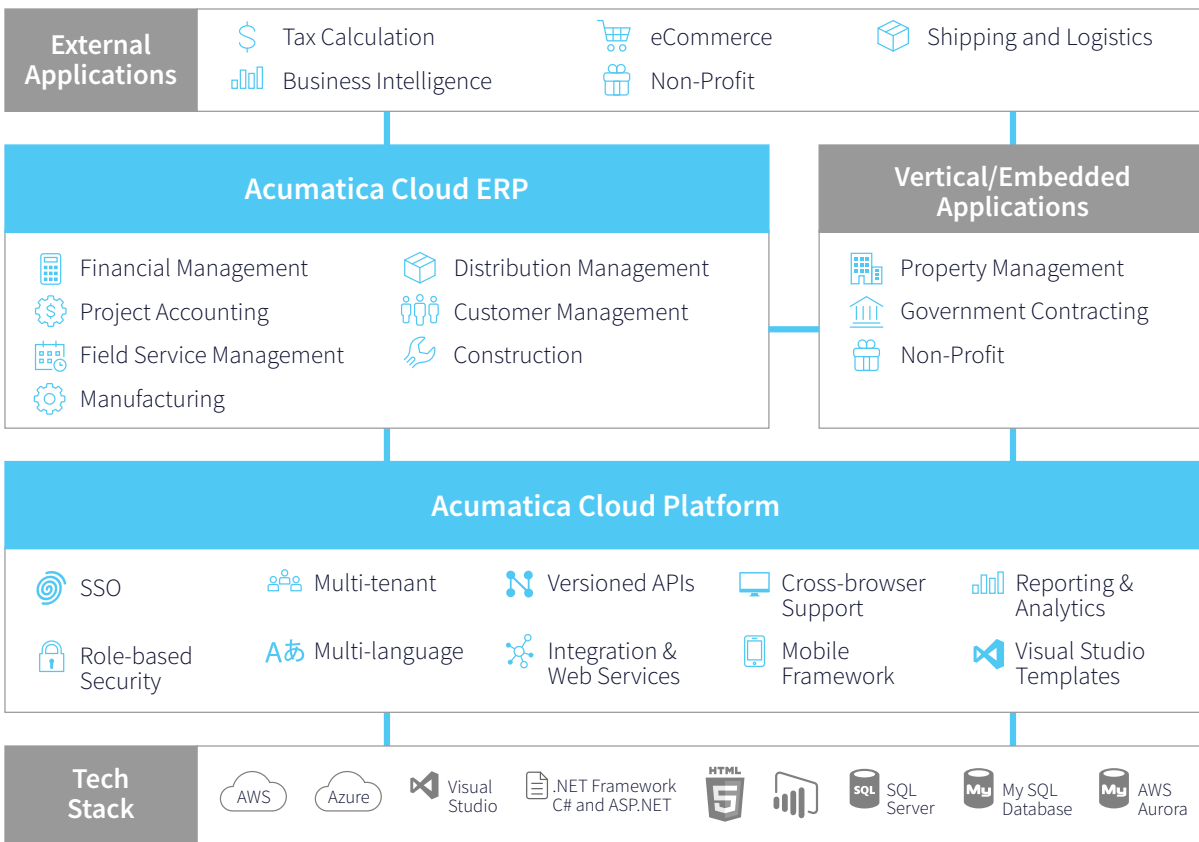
External Applications

Tax Calculation
eCommerce
Shipping and Logistics
Business Intelligence
Non-Profit

Acumatica Cloud ERP

Financial Management
Distribution Management
Project Accounting
Customer Management
Field Service Management
Construction
Manufacturing

Vertical/Embedded Applications

Property Management
Government Contracting
Non-Profit

Acumatica Cloud Platform

SSO
Multi-tenant
Versioned APIs
Cross-browser Support
Reporting & Analytics
Role-based Security
Aあ Multi-language
Integration & Web Services
Mobile Framework
Visual Studio Templates

Tech Stack

AWS
Azure
Visual Studio
.NET Framework C# and ASP.NET
HTML 5
SQL SQL Server
My My SQL Database
My AWS Aurora